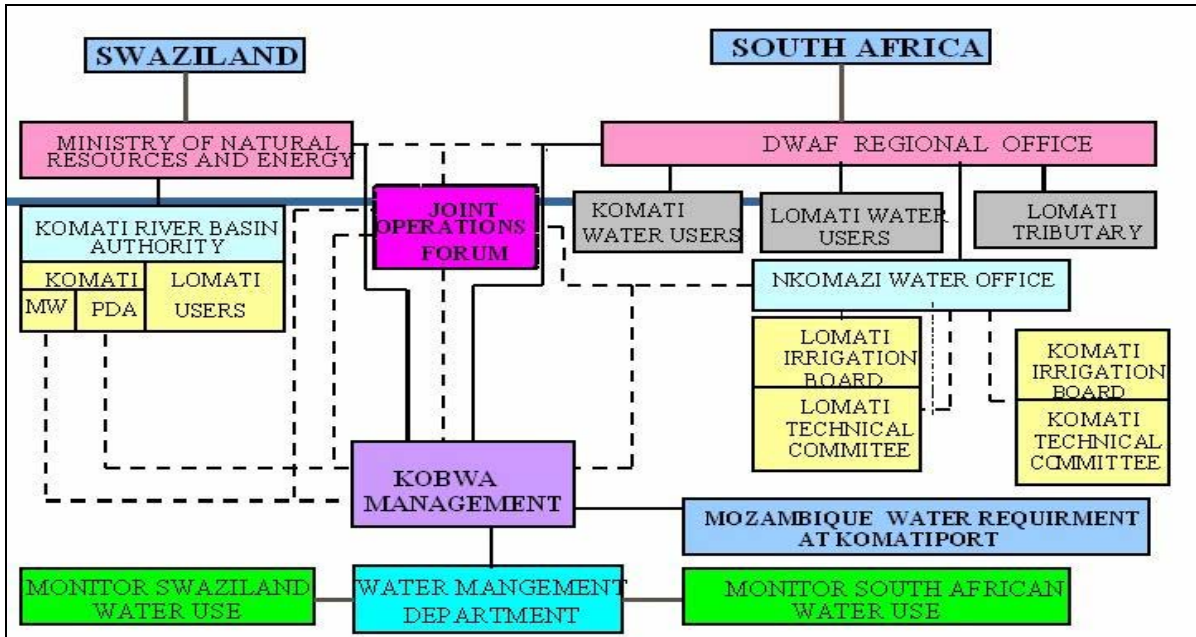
SWAZILAND

SOUTH AFRICA

MINISTRY OF NATURAL RESOURCES AND ENERGY

DWAF REGIONAL OFFICE

JOINT OPERATIONS FORUM

KOMATI RIVER BASIN AUTHORITY

KOMATI

MW

PDA

LOMATI USERS

KOMATI WATER USERS

LOMATI WATER USERS

LOMATI TRIBUTARY

NKOMAZI WATER OFFICE

LOMATI IRRIGATION BOARD

LOMATI TECHNICAL COMMITEE

KOMATI IRRIGATION BOARD

KOMATI TECHNICAL COMMITTEE

KOBWA MANAGEMENT

MOZAMBIQUE WATER REQUIRMENT AT KOMATIPORT

MONITOR SWAZILAND WATER USE

WATER MANGEMENT DEPARTMENT

MONITOR SOUTH AFRICAN WATER USE